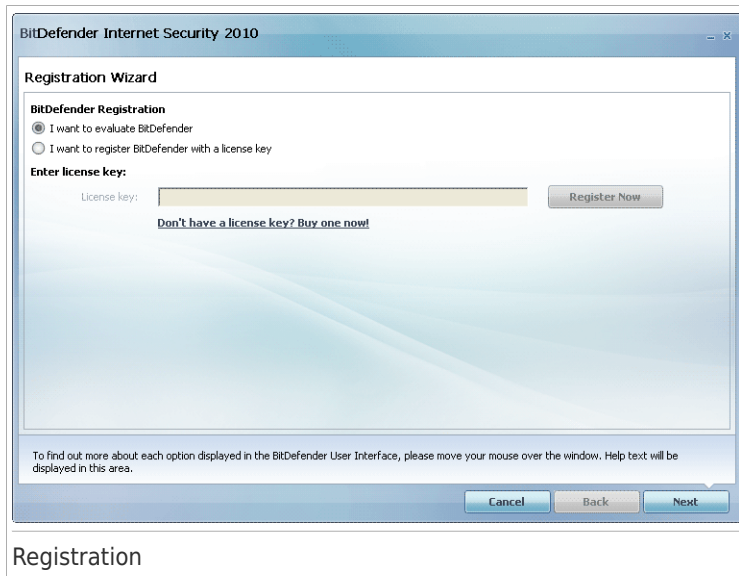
BitDefender Internet Security 2010

_ x

Registration Wizard

BitDefender Registration

I want to evaluate BitDefender

I want to register BitDefender with a license key

Enter license key:

License key:

Register Now

Don't have a license key? Buy one now!

To find out more about each option displayed in the BitDefender User Interface, please move your mouse over the window. Help text will be displayed in this area.

Cancel

Back

Next

Registration